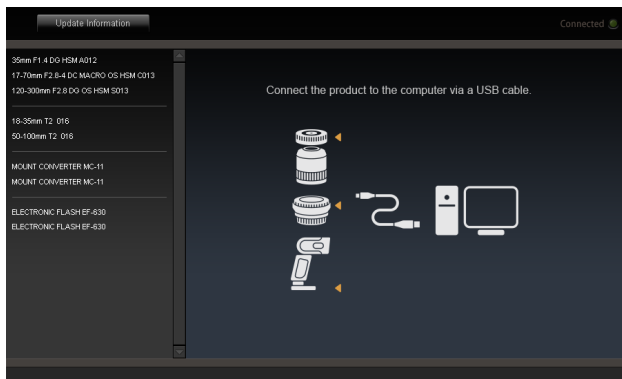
Update Information

Connected

35mm F1.4 DG HSM A012
17-70mm F2.8-4 DC MACRO OS HSM C013
120-300mm F2.8 DG OS HSM S013

18-35mm T2 016
50-100mm T2 016

MOUNT CONVERTER MC-11
MOUNT CONVERTER MC-11

ELECTRONIC FLASH EF-630
ELECTRONIC FLASH EF-630

Connect the product to the computer via a USB cable.